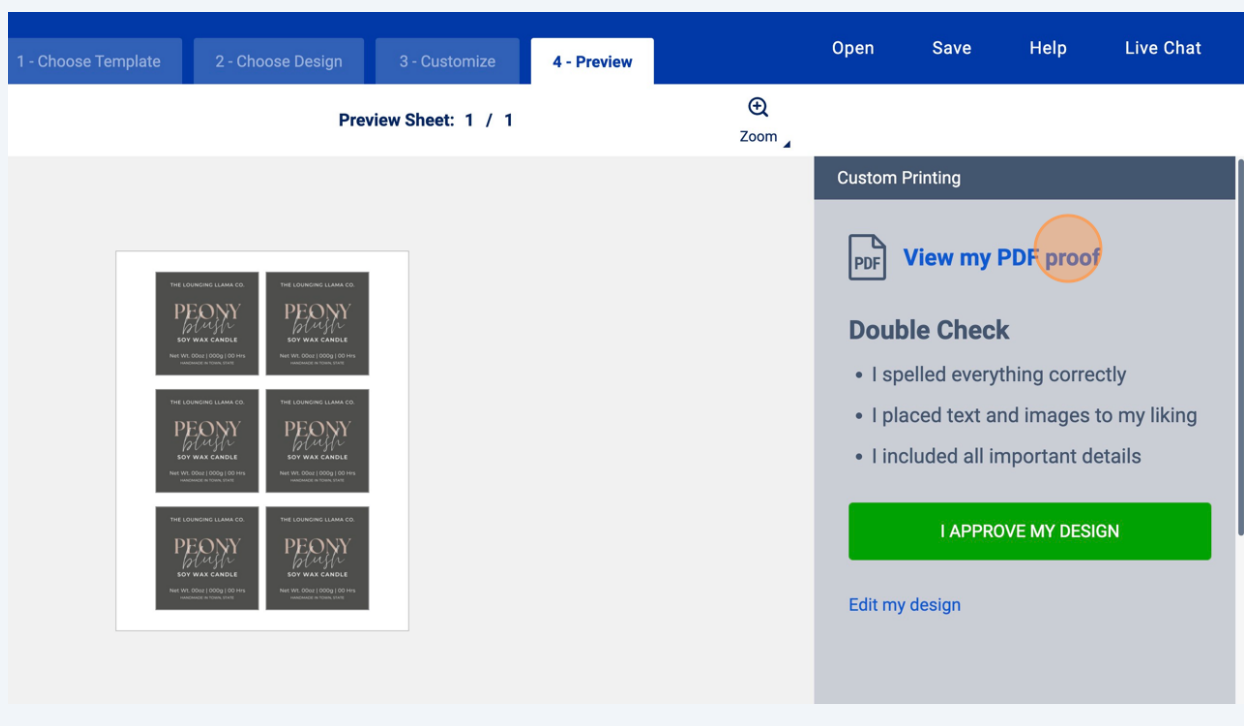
1 - Choose Template
2 - Choose Design
3 - Customize
4 - Preview
Open
Save
Help
Live Chat

Preview Sheet: 1 / 1

Zoom

THE LOUNGING LLAMA CO.
PEONY
blush
SOY WAX CANDLE
Net Wt. 00oz | 000g | 00 Hrs
HANDMADE IN TOWN, STATE

THE LOUNGING LLAMA CO.
PEONY
blush
SOY WAX CANDLE
Net Wt. 00oz | 000g | 00 Hrs
HANDMADE IN TOWN, STATE

THE LOUNGING LLAMA CO.
PEONY
blush
SOY WAX CANDLE
Net Wt. 00oz | 000g | 00 Hrs
HANDMADE IN TOWN, STATE

THE LOUNGING LLAMA CO.
PEONY
blush
SOY WAX CANDLE
Net Wt. 00oz | 000g | 00 Hrs
HANDMADE IN TOWN, STATE

THE LOUNGING LLAMA CO.
PEONY
blush
SOY WAX CANDLE
Net Wt. 00oz | 000g | 00 Hrs
HANDMADE IN TOWN, STATE

THE LOUNGING LLAMA CO.
PEONY
blush
SOY WAX CANDLE
Net Wt. 00oz | 000g | 00 Hrs
HANDMADE IN TOWN, STATE

Custom Printing

PDF
View my PDF proof

Double Check
• I spelled everything correctly
• I placed text and images to my liking
• I included all important details

I APPROVE MY DESIGN

Edit my design